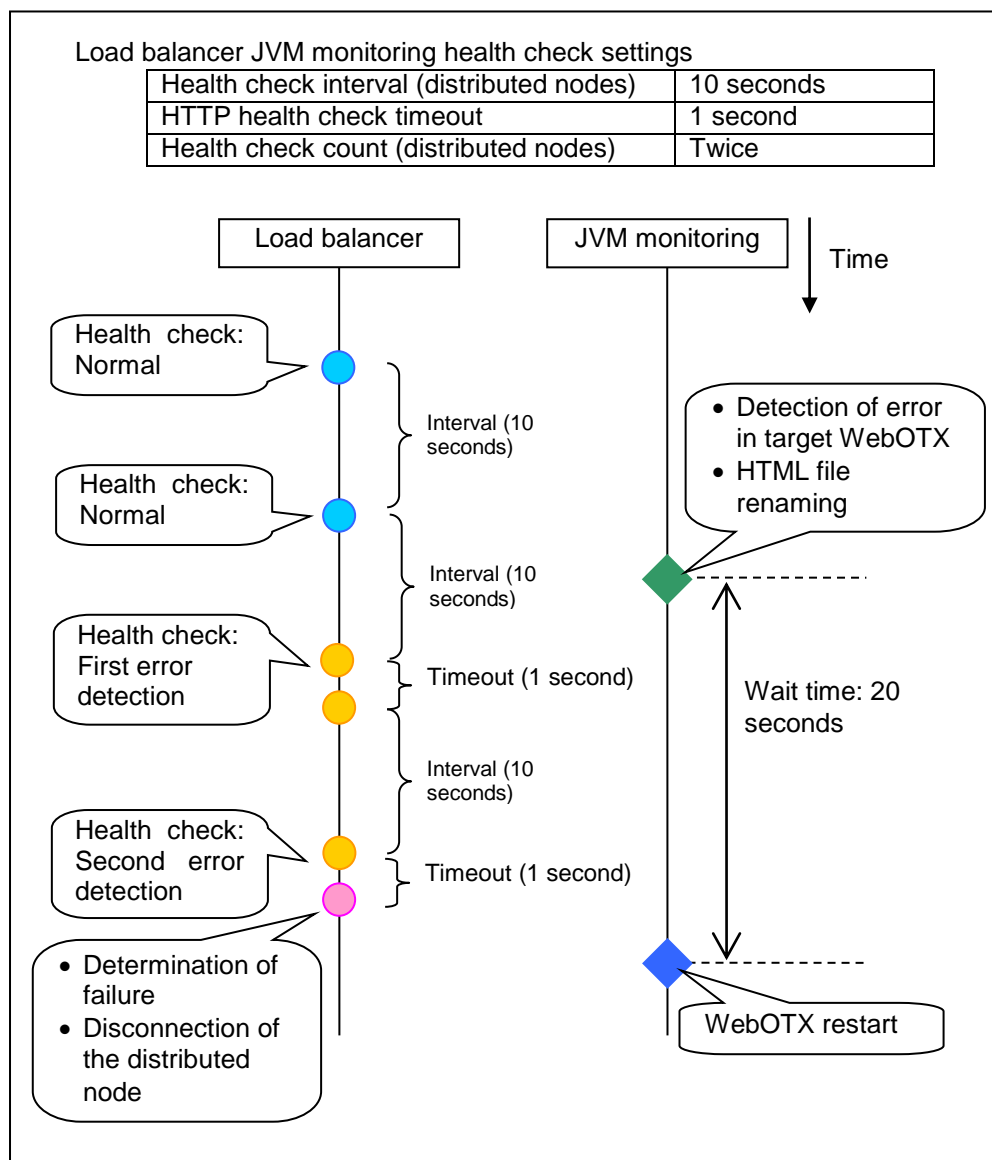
Load balancer JVM monitoring health check settings

| Health check interval (distributed nodes) | 10 seconds |
|---|---|
| HTTP health check timeout | 1 second |
| Health check count (distributed nodes) | Twice |

Load balancer

JVM monitoring

Time

Health check: Normal

Interval (10 seconds)

Health check: Normal

- Detection of error in target WebOTX
- HTML file renaming

Interval (10 seconds)

Health check: First error detection

Timeout (1 second)

Wait time: 20 seconds

Interval (10 seconds)

Health check: Second error detection

Timeout (1 second)

- Determination of failure
- Disconnection of the distributed node

WebOTX restart